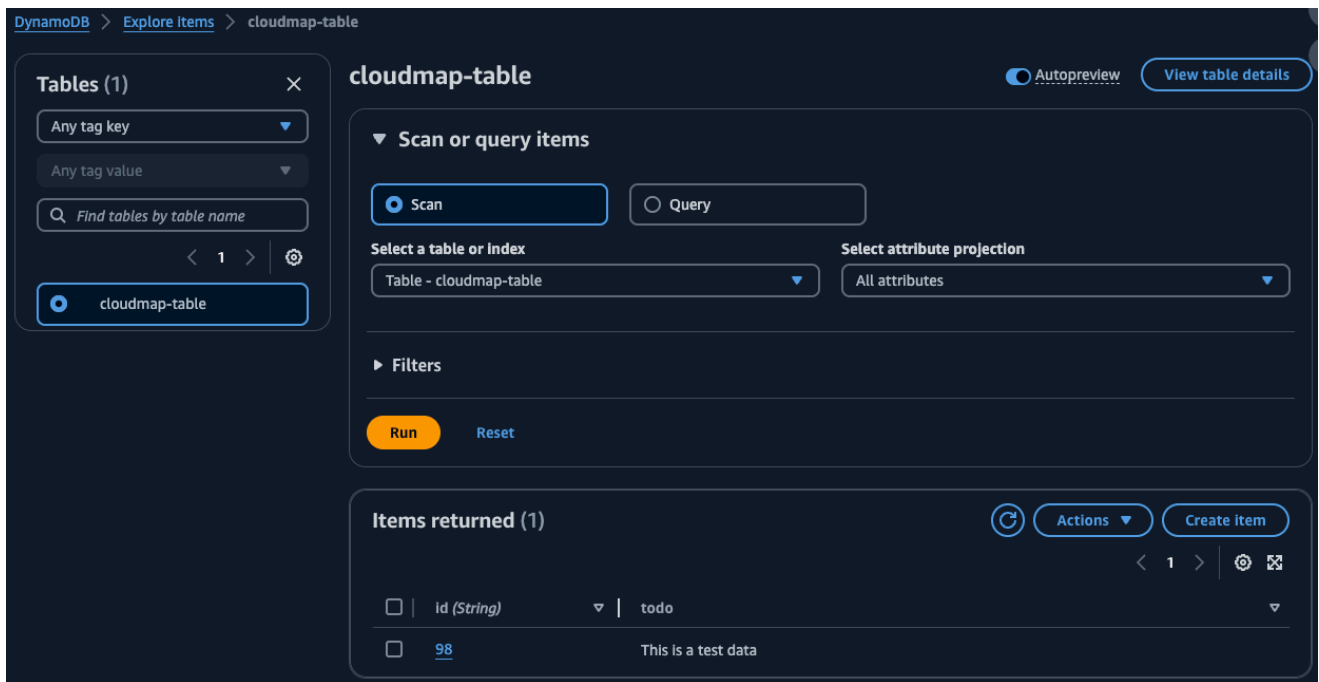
DynamoDB > Explore items > cloudmap-table

Tables (1)

Any tag key

Any tag value

Find tables by table name

< 1 >

cloudmap-table

cloudmap-table

Autopreview

View table details

Scan or query items

Scan

Query

Select a table or index

Table - cloudmap-table

Select attribute projection

All attributes

Filters

Run

Reset

Items returned (1)

Actions

Create item

< 1 >

| id (String) | todo |
|---|---|
| 98 | This is a test data |